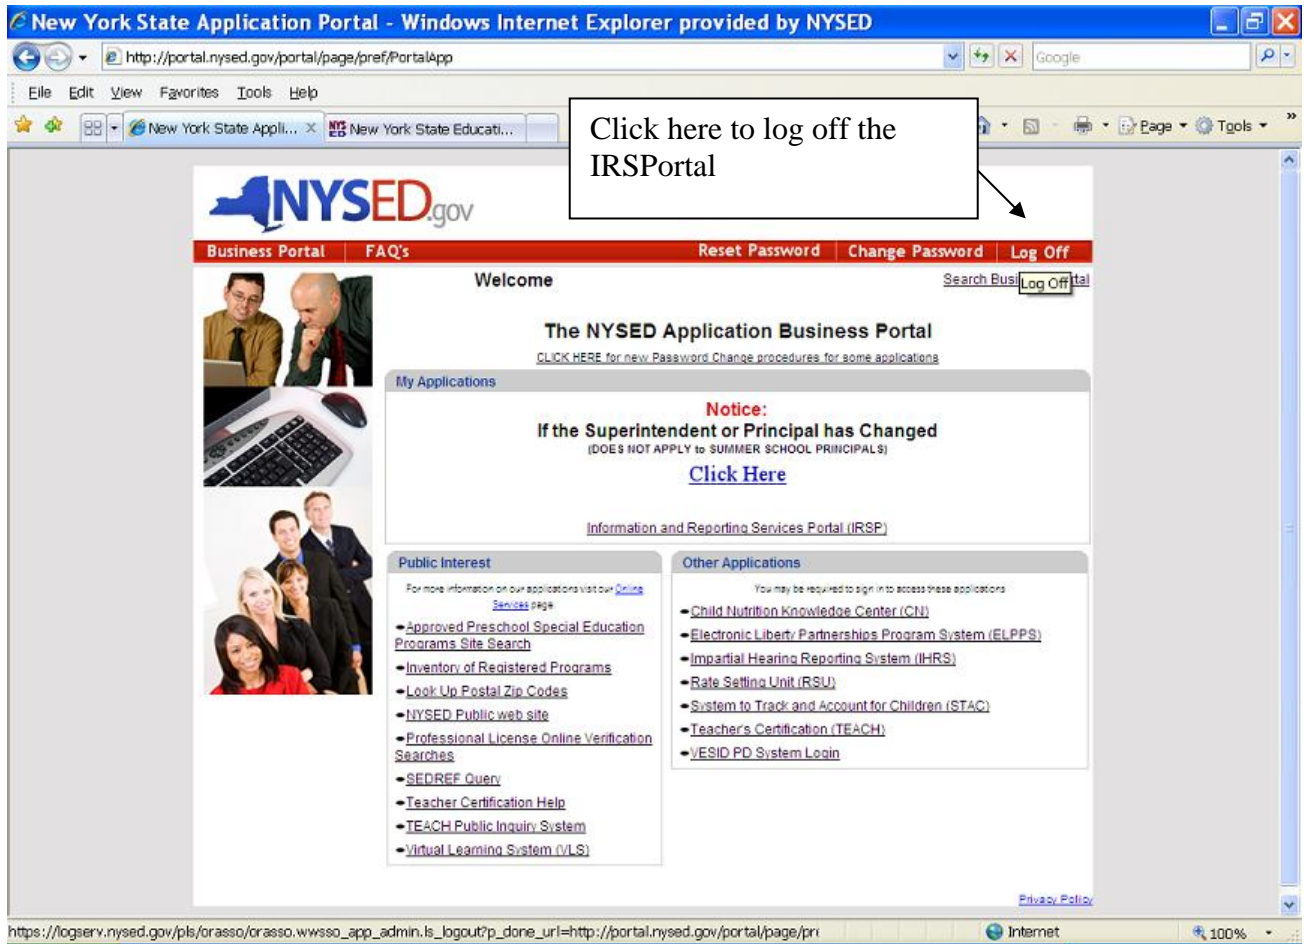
New York State Application Portal - Windows Internet Explorer provided by NYSED

http://portal.nysed.gov/portal/page/pref/PortalApp

Google

File Edit View Favorites Tools Help

New York State Appli... New York State Educati...

Page Tools

Click here to log off the IRSPortal

NYSED.gov

Business Portal | FAQ's | Reset Password | Change Password | Log Off

Welcome

Search Busi Log Off tal

The NYSED Application Business Portal

CLICK HERE for new Password Change procedures for some applications

My Applications

Notice:
If the Superintendent or Principal has Changed
(DOES NOT APPLY to SUMMER SCHOOL PRINCIPALS)

Click Here

Information and Reporting Services Portal (IRSP)

Public Interest

For more information on our applications visit our Online Services page

Approved Preschool Special Education Programs Site Search
Inventory of Registered Programs
Look Up Postal Zip Codes
NYSED Public web site
Professional License Online Verification Searches
SEDREF Query
Teacher Certification Help
TEACH Public Inquiry System
Virtual Learning System (VLS)

Other Applications

You may be required to sign in to access these applications

Child Nutrition Knowledge Center (CN)
Electronic Liberty Partnerships Program System (ELPPS)
Impartial Hearing Reporting System (IHRS)
Rate Setting Unit (RSU)
System to Track and Account for Children (STAC)
Teacher's Certification (TEACH)
VESID PD System Login

Privacy Policy

https://logserv.nysed.gov/pls/orasso/orasso.wwsso_app_admin.ls_logout?p_done_url=http://portal.nysed.gov/portal/page/pr

Internet

100%